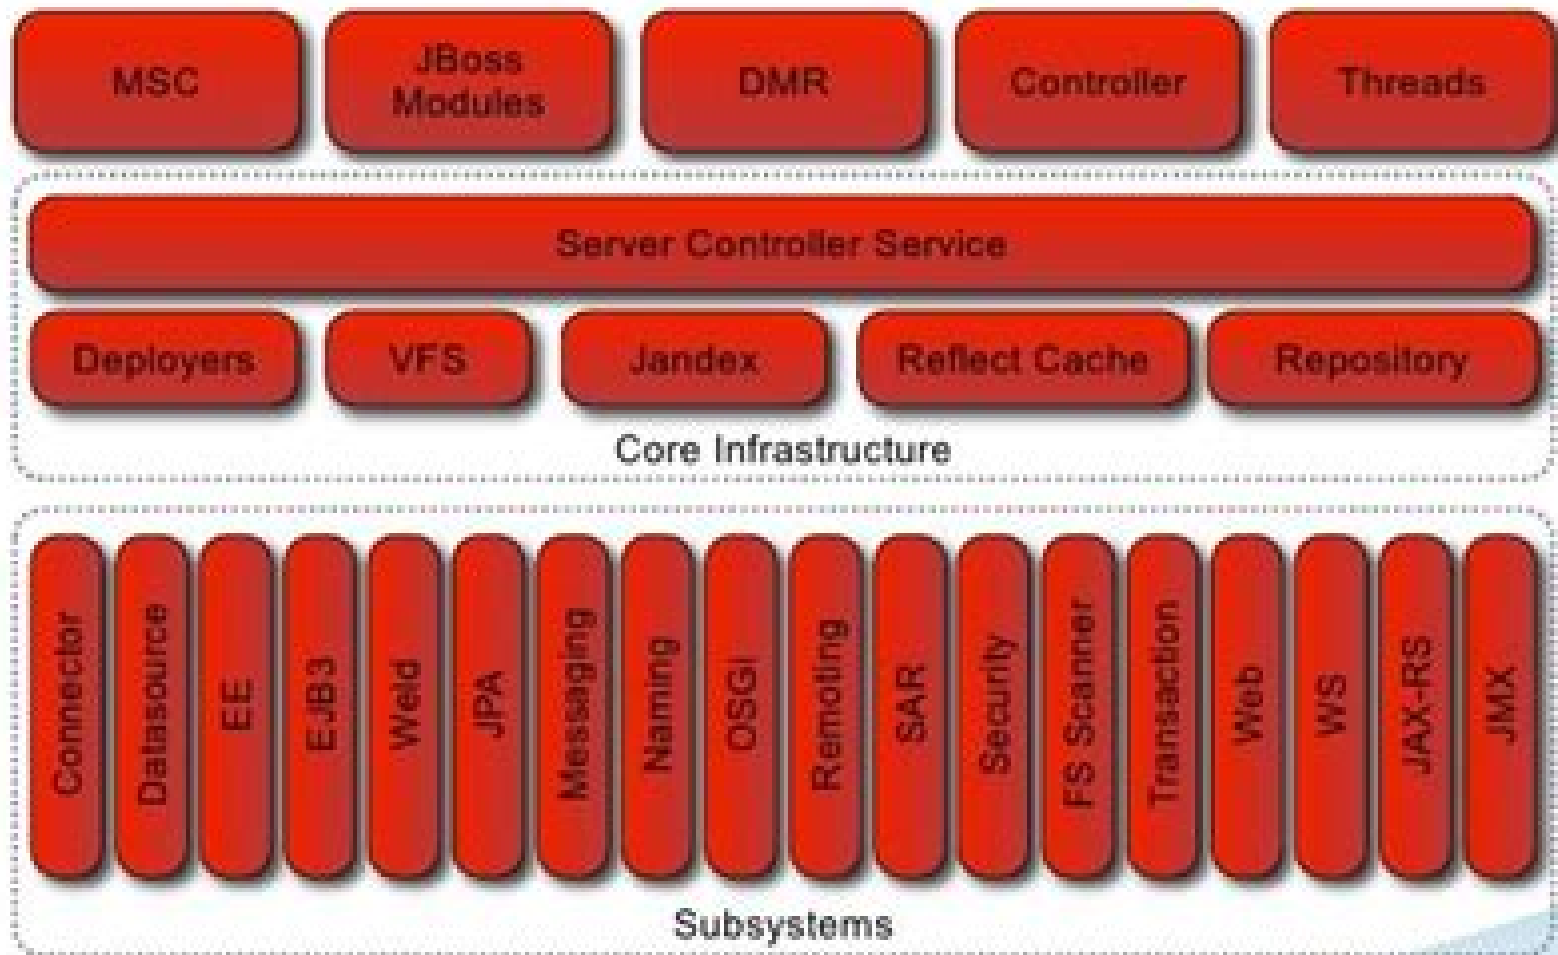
MSC

JBoss Modules

DMR

Controller

Threads

Server Controller Service

Deployers

VFS

Jandex

Reflect Cache

Repository

Core Infrastructure

Connector

Datasource

EE

EJB3

Weld

JPA

Messaging

Naming

OSGI

Remoting

SAR

Security

FS Scanner

Transaction

Web

WS

JAX-RS

JMX

Subsystems